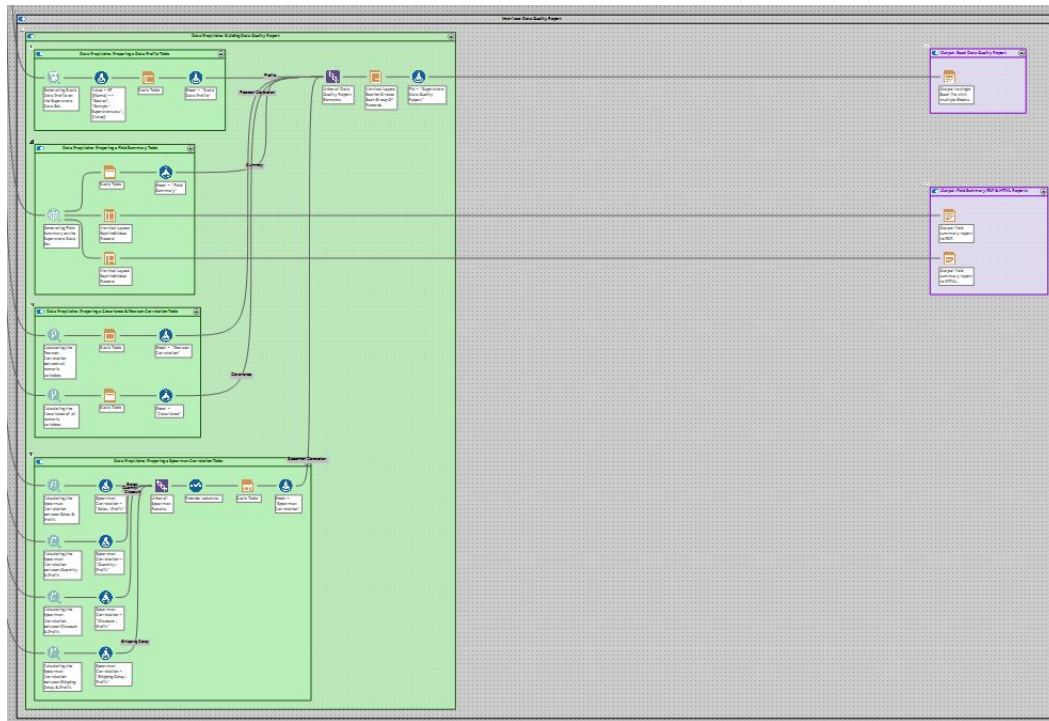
Interface: Data Quality Report

Data Prep/Value: Building Data Quality Report

Data Prep/Value: Preparing a Data Profile Table

Generating Basic Data Profile on the Superstore Data Set.

Value = IIF([Name] == "Sales", "Sample", "Superstore", [Value])

Basic Table

Sheet = "Basic Data Profile"

Profile

Pearson Correlation

Union of Data Quality Report Elements

Vertical Layout: Builds Single Sheet Group Of Reports

File = "Superstore Data Quality Report"

Output: Excel Data Quality Report

Output to single Excel file with multiple Sheets.

Data Prep/Value: Preparing a Field Summary Table

Basic Table

Sheet = "Field Summary"

Summary

Generating Field Summary on the Superstore Data Set.

Vertical Layout: Builds Individual Reports

Vertical Layout: Builds Individual Reports

Output: Field Summary PDF & HTML Reports

Output: Field Summary report as PDF.

Output: Field Summary report as HTML.

Data Prep/Value: Preparing a Covariance & Pearson Correlation Table

Calculating the Pearson Correlation between all numeric variables.

Basic Table

Sheet = "Pearson Correlation"

Covariance

Calculating the Covariance of all numeric variables.

Basic Table

Sheet = "Covariance"

Spearman Correlation

Data Prep/Value: Preparing a Spearman Correlation Table

Calculating the Spearman Correlation between Sales & Profit.

Spearman Correlation = "Sales - Profit"

Sales Quantity Discount

Union of Spearman Results.

Reorder columns.

Basic Table

Sheet = "Spearman Correlation"

Calculating the Spearman Correlation between Quantity & Profit.

Spearman Correlation = "Quantity - Profit"

Calculating the Spearman Correlation between Discount & Profit.

Spearman Correlation = "Discount - Profit"

Shipping Delay

Calculating the Spearman Correlation between Shipping Delay & Profit.

Spearman Correlation = "Shipping Delay - Profit"